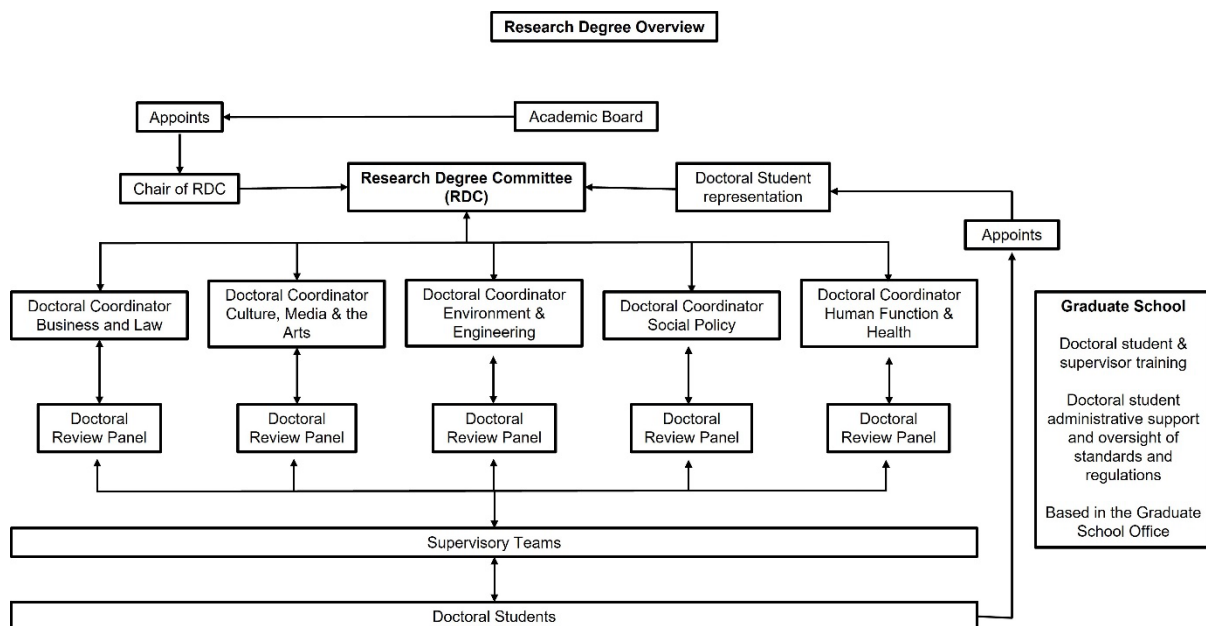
Research Degree Overview

Appoints

Academic Board

Chair of RDC

Research Degree Committee (RDC)

Doctoral Student representation

Appoints

Doctoral Coordinator Business and Law

Doctoral Coordinator Culture, Media & the Arts

Doctoral Coordinator Environment & Engineering

Doctoral Coordinator Social Policy

Doctoral Coordinator Human Function & Health

Graduate School

Doctoral student & supervisor training

Doctoral student administrative support and oversight of standards and regulations

Based in the Graduate School Office

Doctoral Review Panel

Doctoral Review Panel

Doctoral Review Panel

Doctoral Review Panel

Doctoral Review Panel

Supervisory Teams

Doctoral Students